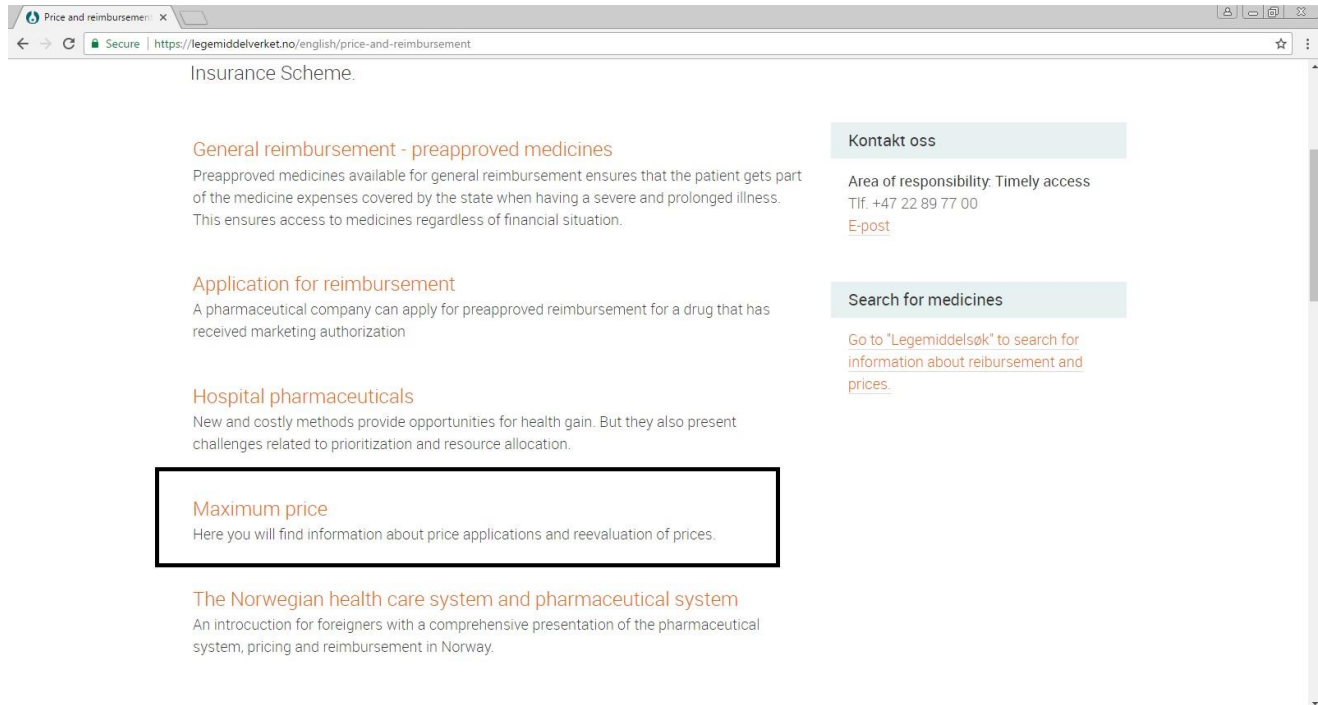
Price and reimbursemen ×

Secure | https://legemiddelverket.no/english/price-and-reimbursement

Insurance Scheme.

General reimbursement - preapproved medicines
Preapproved medicines available for general reimbursement ensures that the patient gets part of the medicine expenses covered by the state when having a severe and prolonged illness. This ensures access to medicines regardless of financial situation.

Application for reimbursement
A pharmaceutical company can apply for preapproved reimbursement for a drug that has received marketing authorization

Hospital pharmaceuticals
New and costly methods provide opportunities for health gain. But they also present challenges related to prioritization and resource allocation.

Maximum price
Here you will find information about price applications and reevaluation of prices.

The Norwegian health care system and pharmaceutical system
An introcuction for foreigners with a comprehensive presentation of the pharmaceutical system, pricing and reimbursement in Norway.

Kontakt oss

Area of responsibility: Timely access
Tlf. +47 22 89 77 00
E-post

Search for medicines

Go to "Legemiddelsøk" to search for information about reibursement and prices.